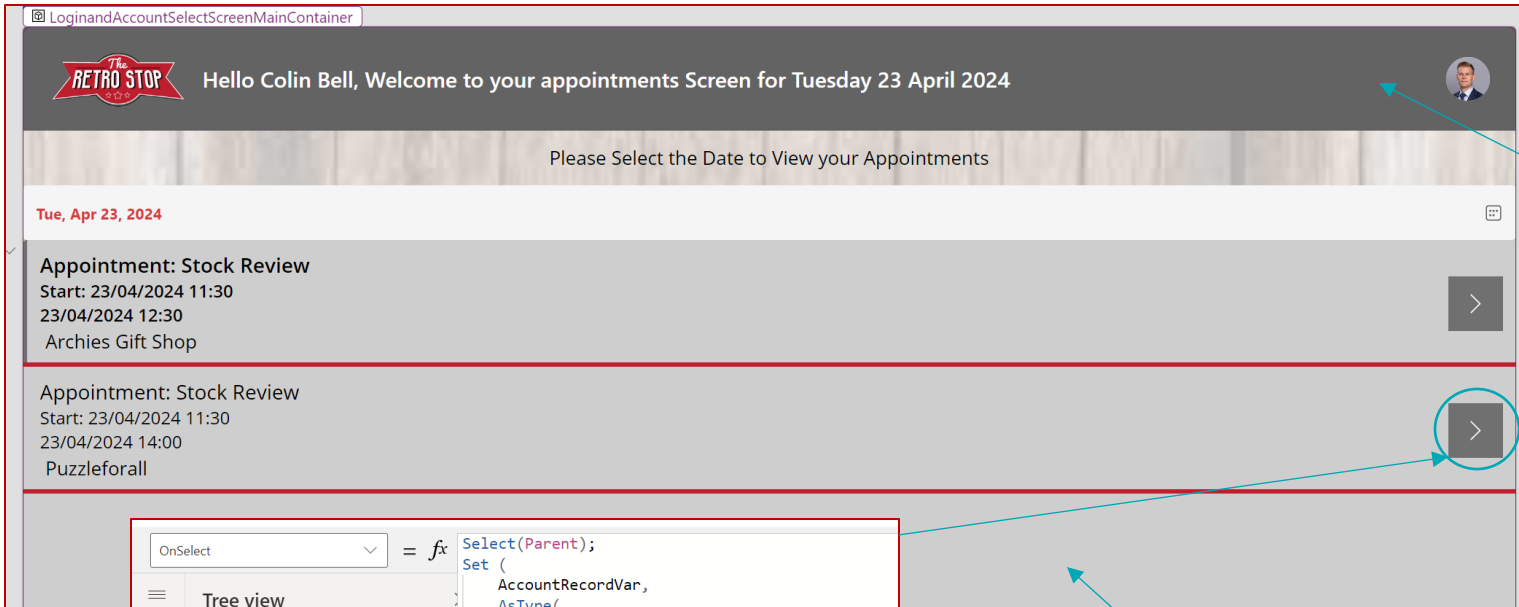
LoginandAccountSelectScreenMainContainer

The RETRO STOP

Hello Colin Bell, Welcome to your appointments Screen for Tuesday 23 April 2024

Please Select the Date to View your Appointments

Tue, Apr 23, 2024

Appointment: Stock Review
Start: 23/04/2024 11:30
23/04/2024 12:30
Archies Gift Shop

Appointment: Stock Review
Start: 23/04/2024 11:30
23/04/2024 14:00
Puzzleforall

OnSelect = $fx$ Select(Parent);
Set (
AccountRecordVar,
AsType(

Tree view